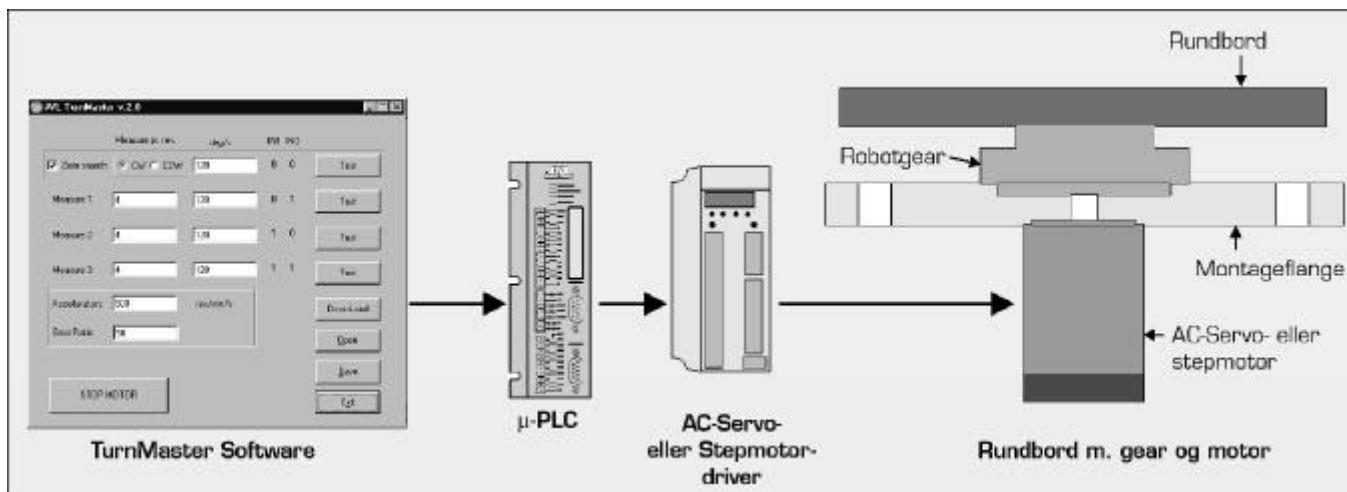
JVL TurnMaster v.2.0

Measure pr. rev. deg/s IN1 IN2

Zero search CW CCW 120 0 0 Test

Measure 1 4 120 0 1 Test

Measure 2 4 120 1 0 Test

Measure 3 4 120 1 1 Test

Acceleration 500 rev/min/s Download

Gear Ratio 50 Open

Save

STOP MOTOR Exit

TurnMaster Software

μ-PLC

AC-Servo- eller Stepmotor-driver

Rundbord

Robotgear

Montageflange

AC-Servo- eller stepmotor

Rundbord m. gear og motor